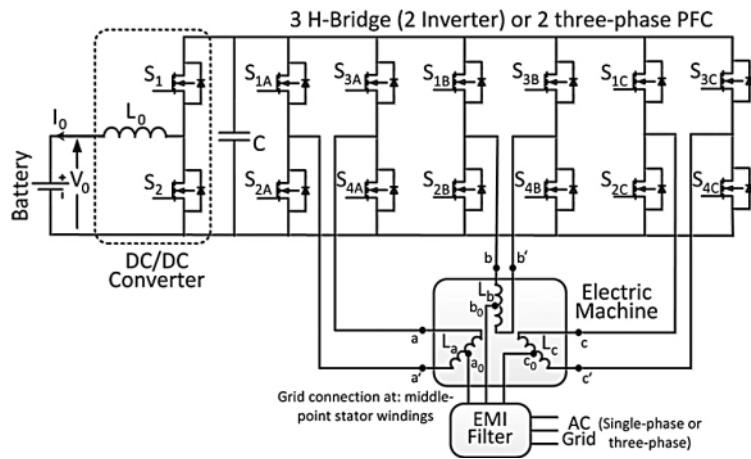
3 H-Bridge (2 Inverter) or 2 three-phase PFC

$I_0$

$L_0$

$S_1$

$S_2$

Battery

$V_0$

+

-

C

DC/DC Converter

$S_{1A}$

$S_{2A}$

$S_{3A}$

$S_{4A}$

$S_{1B}$

$S_{2B}$

$S_{3B}$

$S_{4B}$

$S_{1C}$

$S_{2C}$

$S_{3C}$

$S_{4C}$

b

b'

$L_b$

$b_0$

Electric Machine

a

$L_a$

$a_0$

$L_c$

$c_0$

c

a'

c'

Grid connection at: middle-point stator windings

EMI Filter

AC (Single-phase or
Grid three-phase)